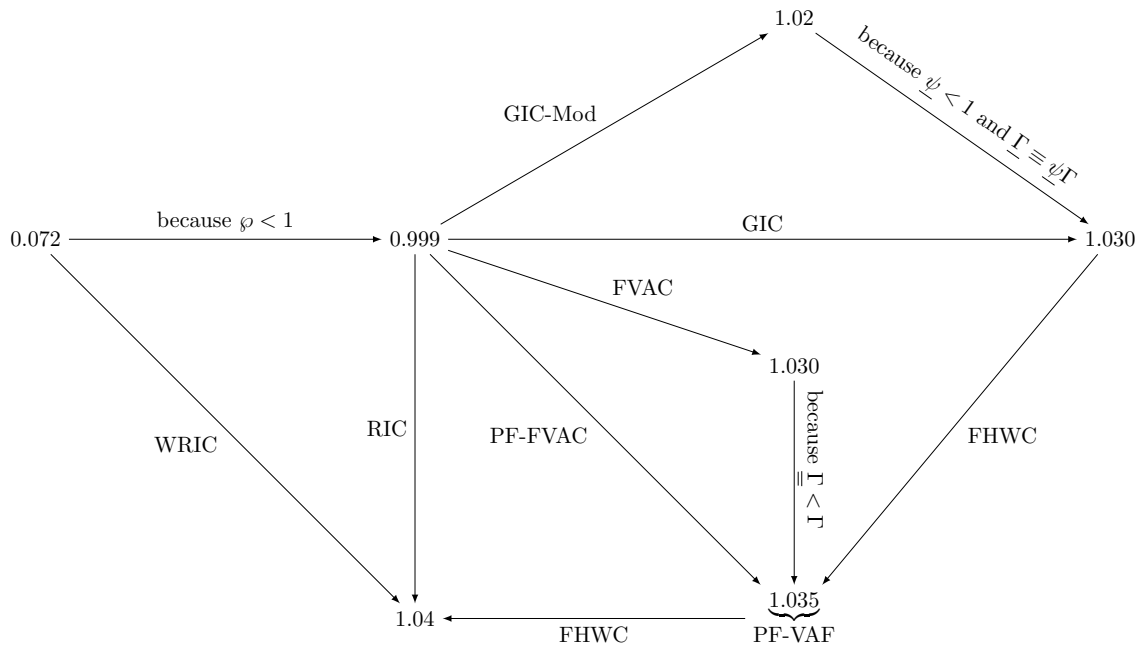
1.02

because $\underline{\psi} < 1$ and $\underline{\Gamma} \equiv \underline{\psi}\Gamma$

GIC-Mod

0.072

because $\wp < 1$

0.999

GIC

1.030

FVAC

1.030

because $\underline{\underline{\Gamma}} < \Gamma$

WRIC

RIC

PF-FVAC

FHWC

1.04

FHWC

$\underbrace{1.035}$
PF-VAF